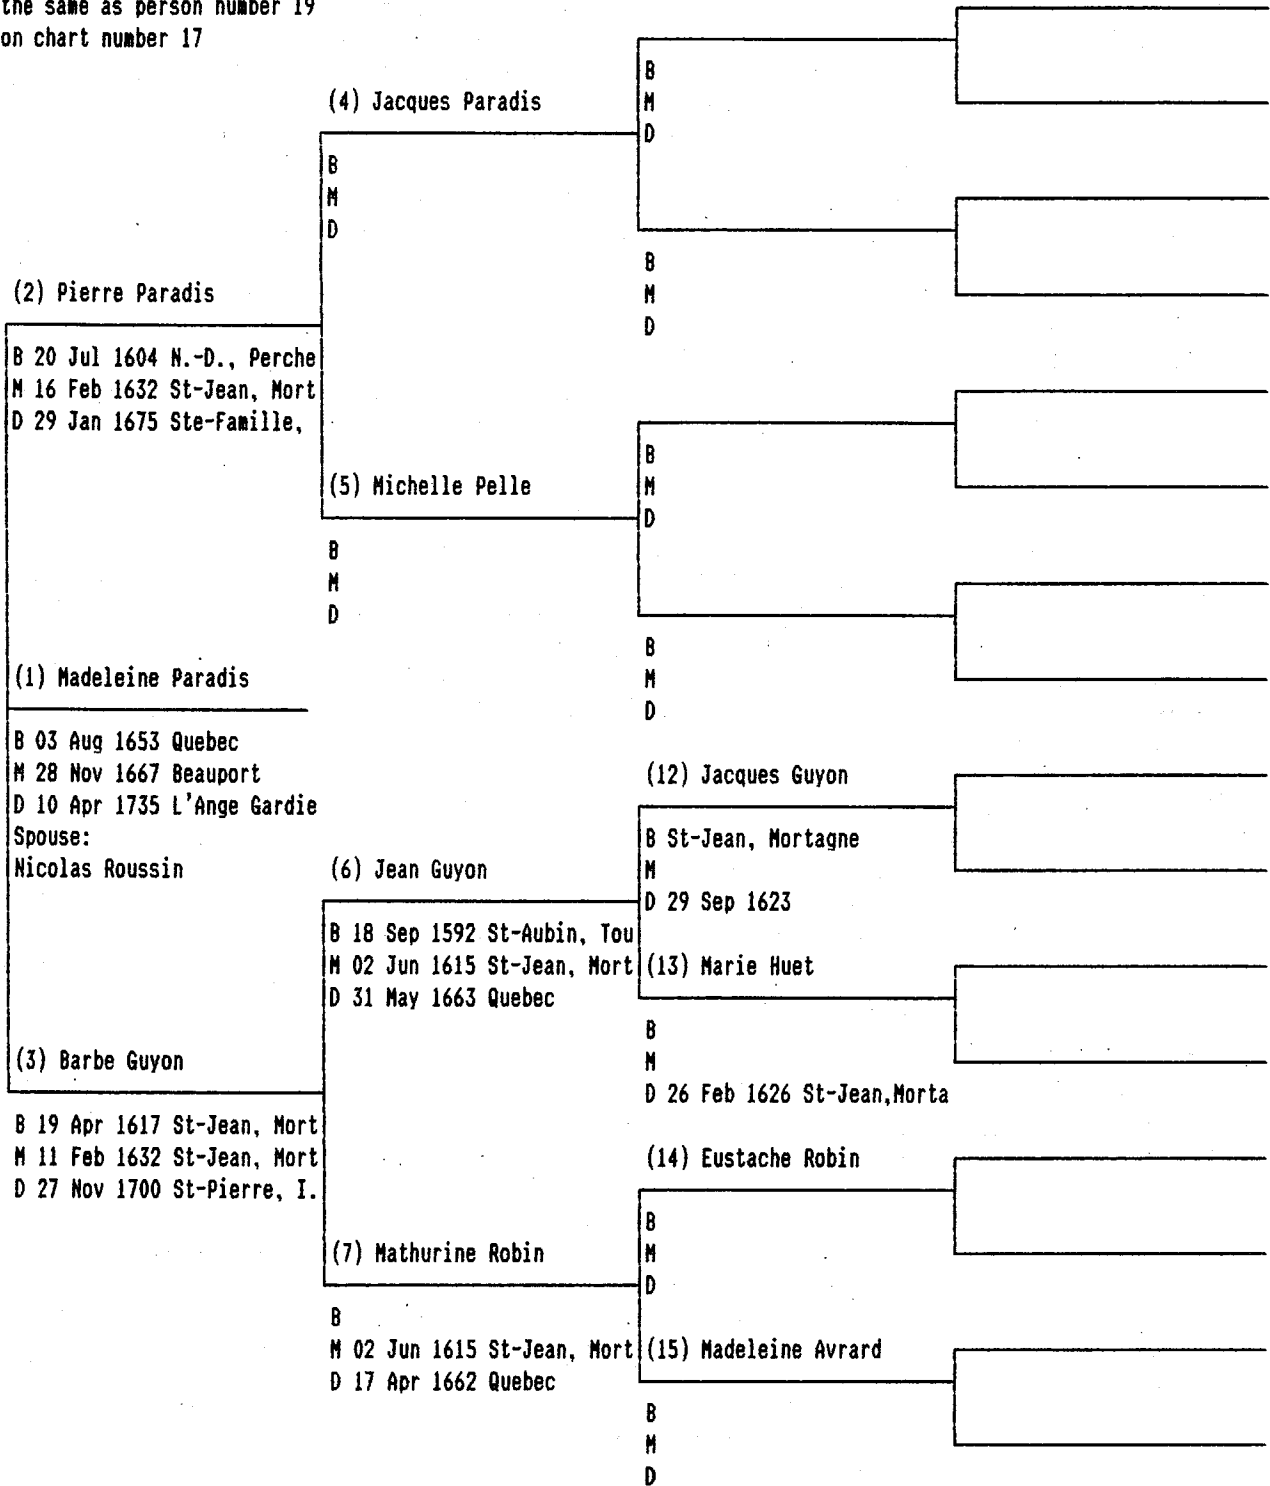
the same as person number 19 on chart number 17

(4) Jacques Paradis
B
M
D

B
M
D

B
M
D

(2) Pierre Paradis
B 20 Jul 1604 N.-D., Perche
M 16 Feb 1632 St-Jean, Mort
D 29 Jan 1675 Ste-Famille,

(5) Michelle Pelle
B
M
D

B
M
D

B
M
D

(1) Madeleine Paradis
B 03 Aug 1653 Quebec
M 28 Nov 1667 Beauport
D 10 Apr 1735 L'Ange Gardie
Spouse:
Nicolas Roussin

(12) Jacques Guyon
B St-Jean, Mortagne
M
D 29 Sep 1623

(6) Jean Guyon
B 18 Sep 1592 St-Aubin, Tou
M 02 Jun 1615 St-Jean, Mort
D 31 May 1663 Quebec

(13) Marie Huet
B
M
D 26 Feb 1626 St-Jean,Morta

(3) Barbe Guyon
B 19 Apr 1617 St-Jean, Mort
M 11 Feb 1632 St-Jean, Mort
D 27 Nov 1700 St-Pierre, I.

(14) Eustache Robin
B
M
D

(7) Mathurine Robin
B
M 02 Jun 1615 St-Jean, Mort
D 17 Apr 1662 Quebec

(15) Madeleine Avrard
B
M
D